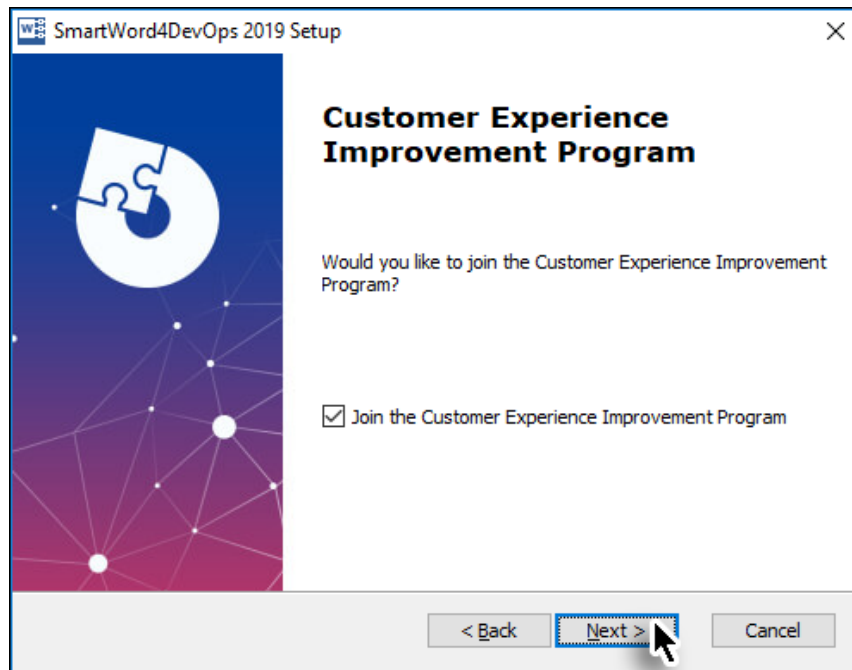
SmartWord4DevOps 2019 Setup

Customer Experience Improvement Program

Would you like to join the Customer Experience Improvement Program?

Join the Customer Experience Improvement Program

< Back

Next >

Cancel